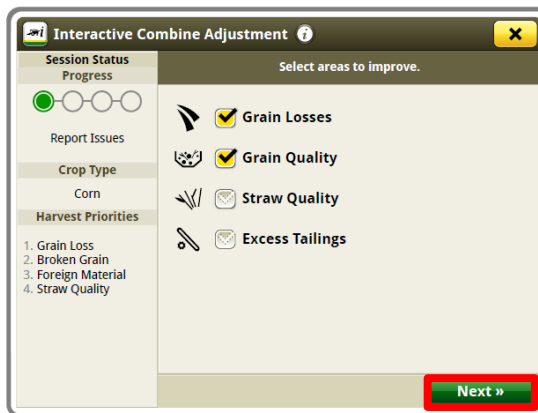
Interactive Combine Adjustment

Session Status
Progress

Report Issues

Crop Type
Corn

Harvest Priorities
1. Grain Loss
2. Broken Grain
3. Foreign Material
4. Straw Quality

Select areas to improve.

Grain Losses
Grain Quality
Straw Quality
Excess Tailings

Next »